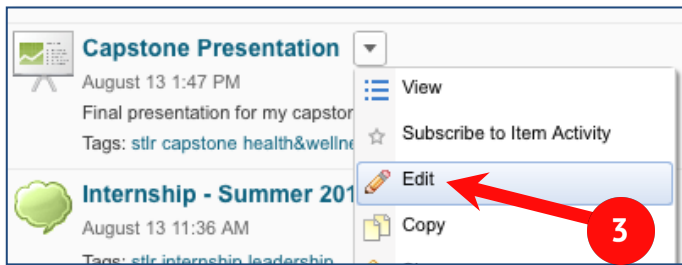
Capstone Presentation
August 13 1:47 PM
Final presentation for my capstor
Tags: stlr capstone health&wellne

Internship - Summer 201
August 13 11:36 AM
Tags: stlr internship leadership

View
Subscribe to Item Activity
Edit
Copy

3